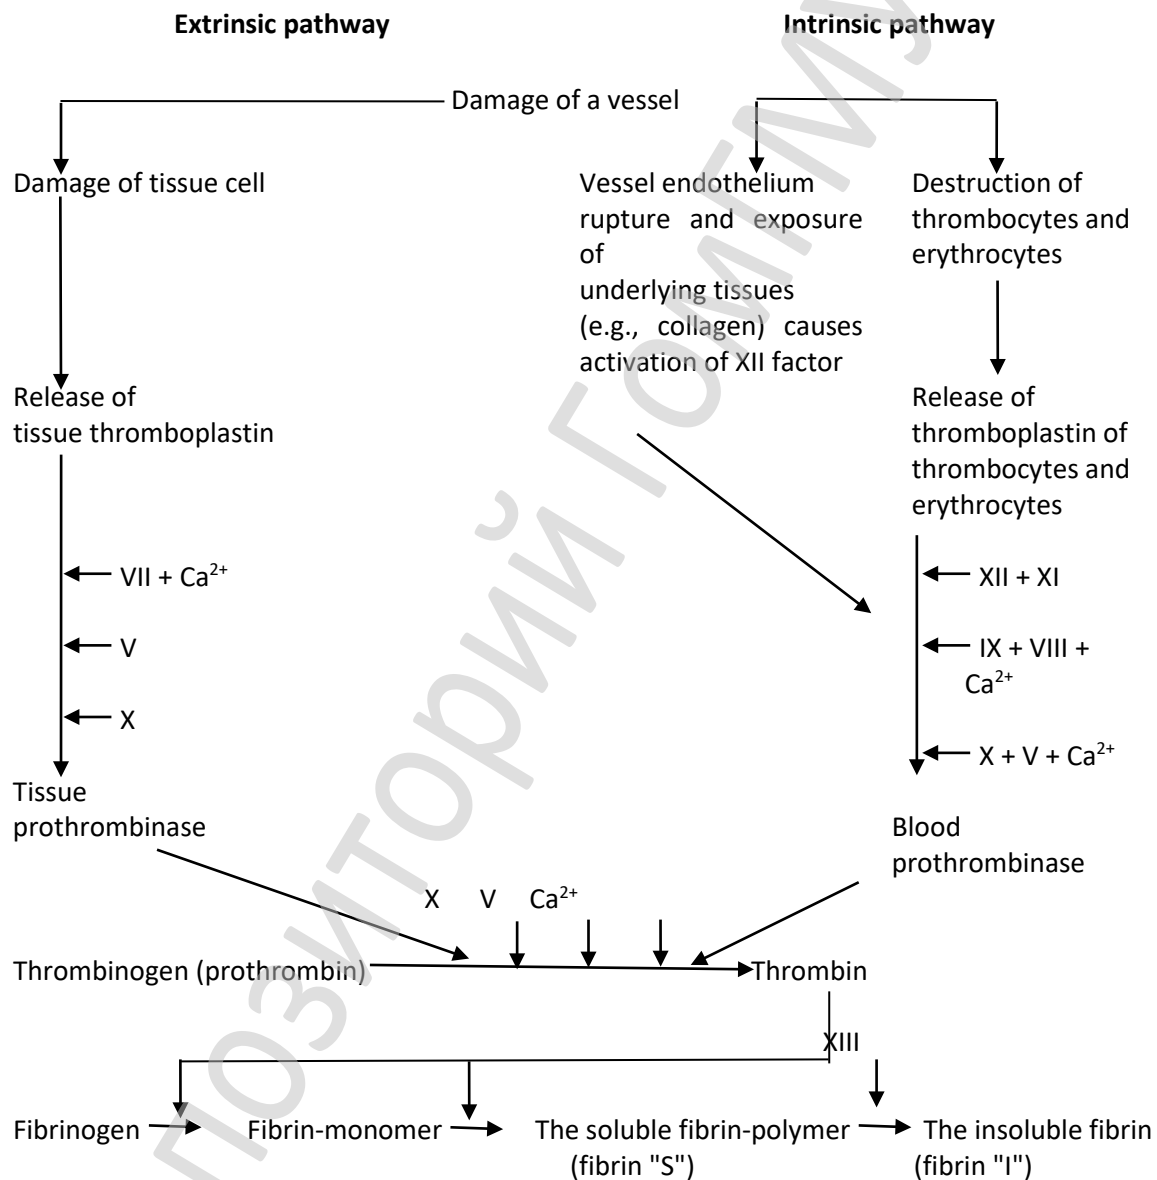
Extrinsic pathway

Intrinsic pathway

Damage of a vessel

Damage of tissue cell

Vessel endothelium rupture and exposure of underlying tissues (e.g., collagen) causes activation of XII factor

Destruction of thrombocytes and erythrocytes

Release of tissue thromboplastin

Release of thromboplastin of thrombocytes and erythrocytes

VII + $Ca^{2+}$

V

X

XII + XI

IX + VIII + $Ca^{2+}$

X + V + $Ca^{2+}$

Tissue prothrombinase

Blood prothrombinase

X V $Ca^{2+}$

Thrombinogen (prothrombin)

Thrombin

XIII

Fibrinogen

Fibrin-monomer

The soluble fibrin-polymer (fibrin "S")

The insoluble fibrin (fibrin "I")

позиторий ГомГМУ